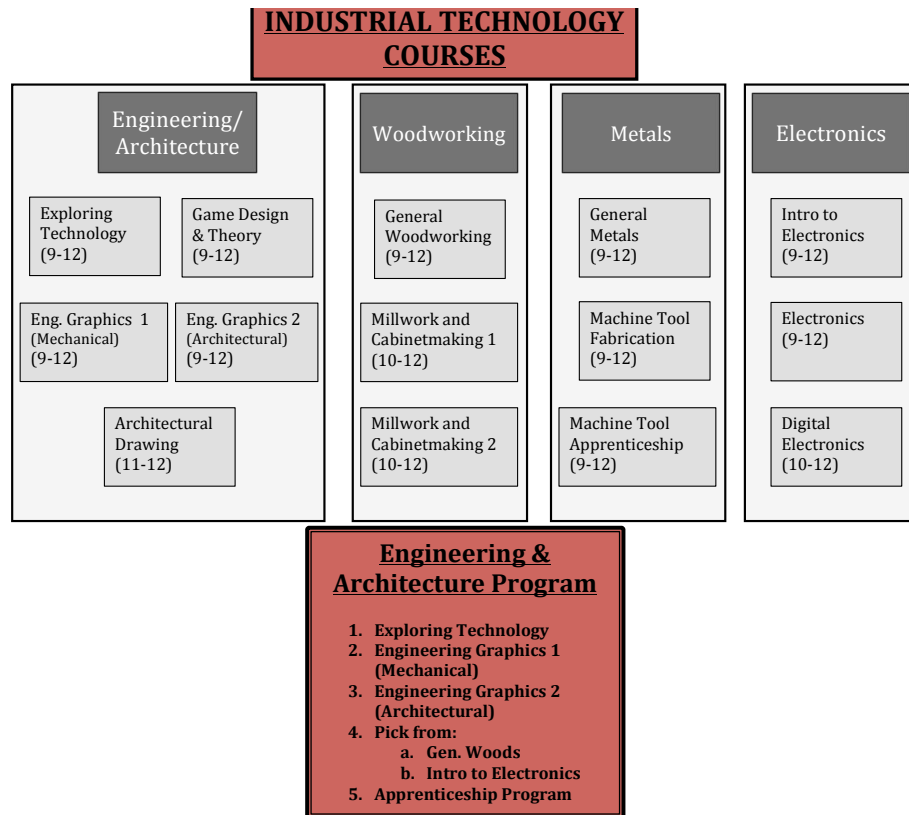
INDUSTRIAL TECHNOLOGY COURSES

Engineering/ Architecture

Exploring Technology (9-12)

Game Design & Theory (9-12)

Eng. Graphics 1 (Mechanical) (9-12)

Eng. Graphics 2 (Architectural) (9-12)

Architectural Drawing (11-12)

Woodworking

General Woodworking (9-12)

Millwork and Cabinetmaking 1 (10-12)

Millwork and Cabinetmaking 2 (10-12)

Metals

General Metals (9-12)

Machine Tool Fabrication (9-12)

Machine Tool Apprenticeship (9-12)

Electronics

Intro to Electronics (9-12)

Electronics (9-12)

Digital Electronics (10-12)

Engineering & Architecture Program

1. Exploring Technology
2. Engineering Graphics 1 (Mechanical)
3. Engineering Graphics 2 (Architectural)
4. Pick from:
a. Gen. Woods
b. Intro to Electronics
5. Apprenticeship Program